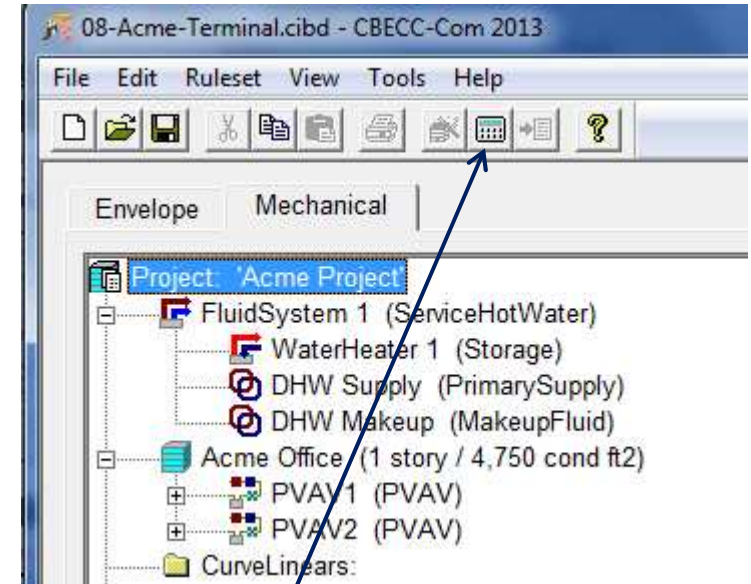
08-Acme-Terminal.cibd - CBECC-Com 2013

File Edit Ruleset View Tools Help

Envelope Mechanical

Project: 'Acme Project'
FluidSystem 1 (ServiceHotWater)
WaterHeater 1 (Storage)
DHW Supply (PrimarySupply)
DHW Makeup (MakeupFluid)
Acme Office (1 story / 4,750 cond ft2)
PVAV1 (PVAV)
PVAV2 (PVAV)
CurveLinears: